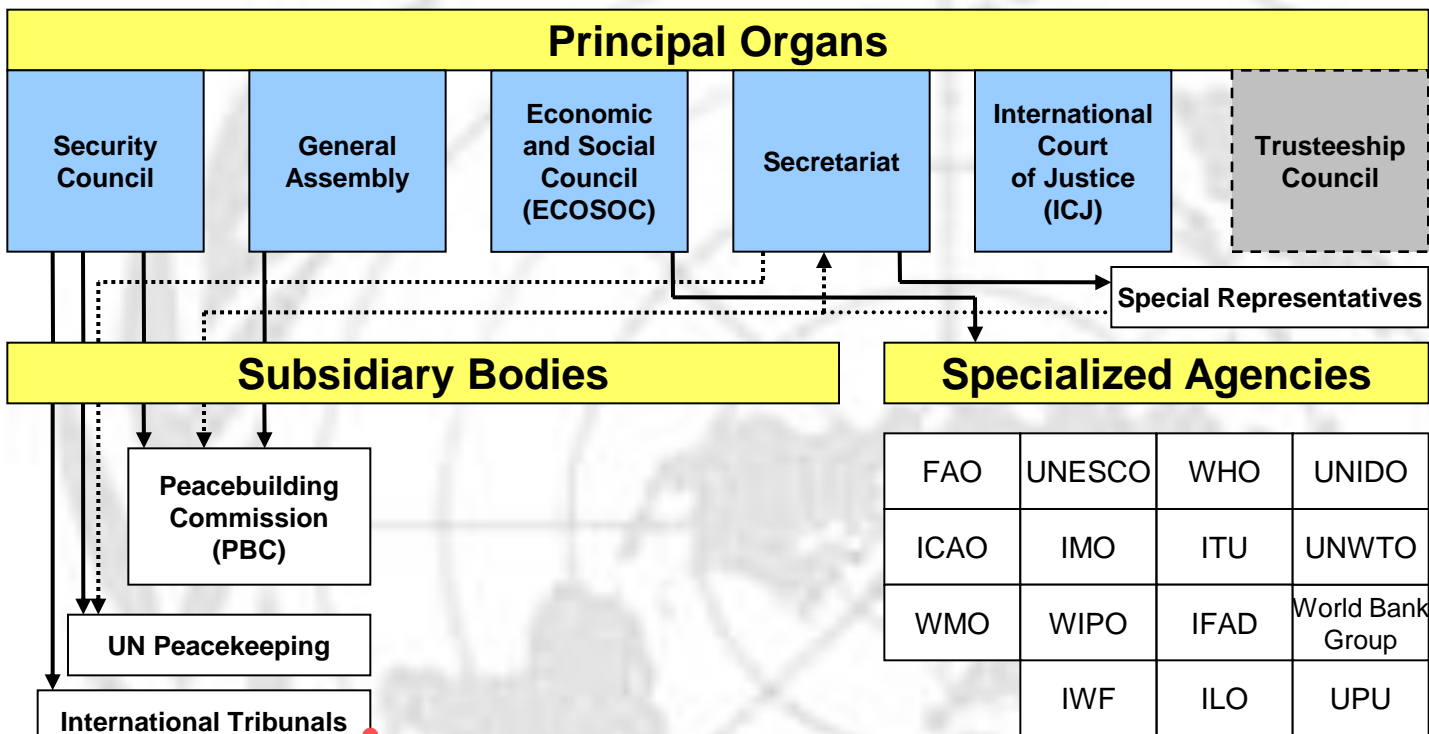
Principal Organs

Security Council

General Assembly

Economic and Social Council (ECOSOC)

Secretariat

International Court of Justice (ICJ)

Trusteeship Council

Special Representatives

Subsidiary Bodies

Specialized Agencies

Peacebuilding Commission (PBC)

UN Peacekeeping

International Tribunals

| FAO | UNESCO | WHO | UNIDO |
|---|---|---|---|
| ICAO | IMO | ITU | UNWTO |
| WMO | WIPO | IFAD | World Bank Group |
| | IWF | ILO | UPU |